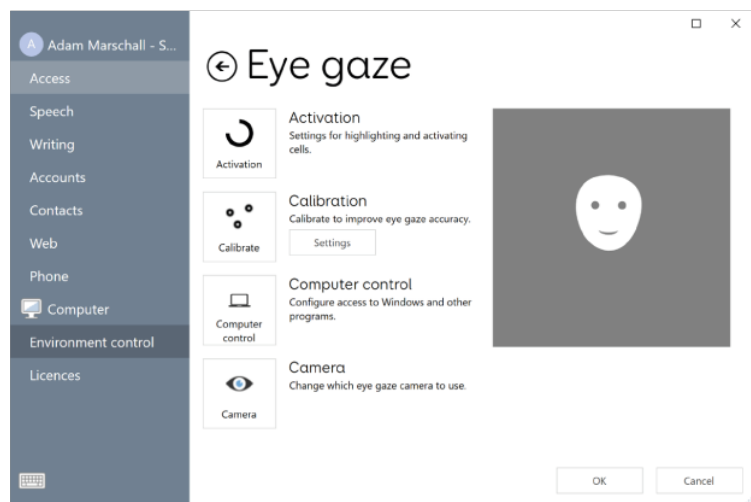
A Adam Marschall - S...
Access
Speech
Writing
Accounts
Contacts
Web
Phone
Computer
Environment control
Licences

Eye gaze

Activation
Activation
Settings for highlighting and activating cells.

Calibrate
Calibration
Calibrate to improve eye gaze accuracy.
Settings

Computer control
Computer control
Configure access to Windows and other programs.

Camera
Camera
Change which eye gaze camera to use.

OK
Cancel